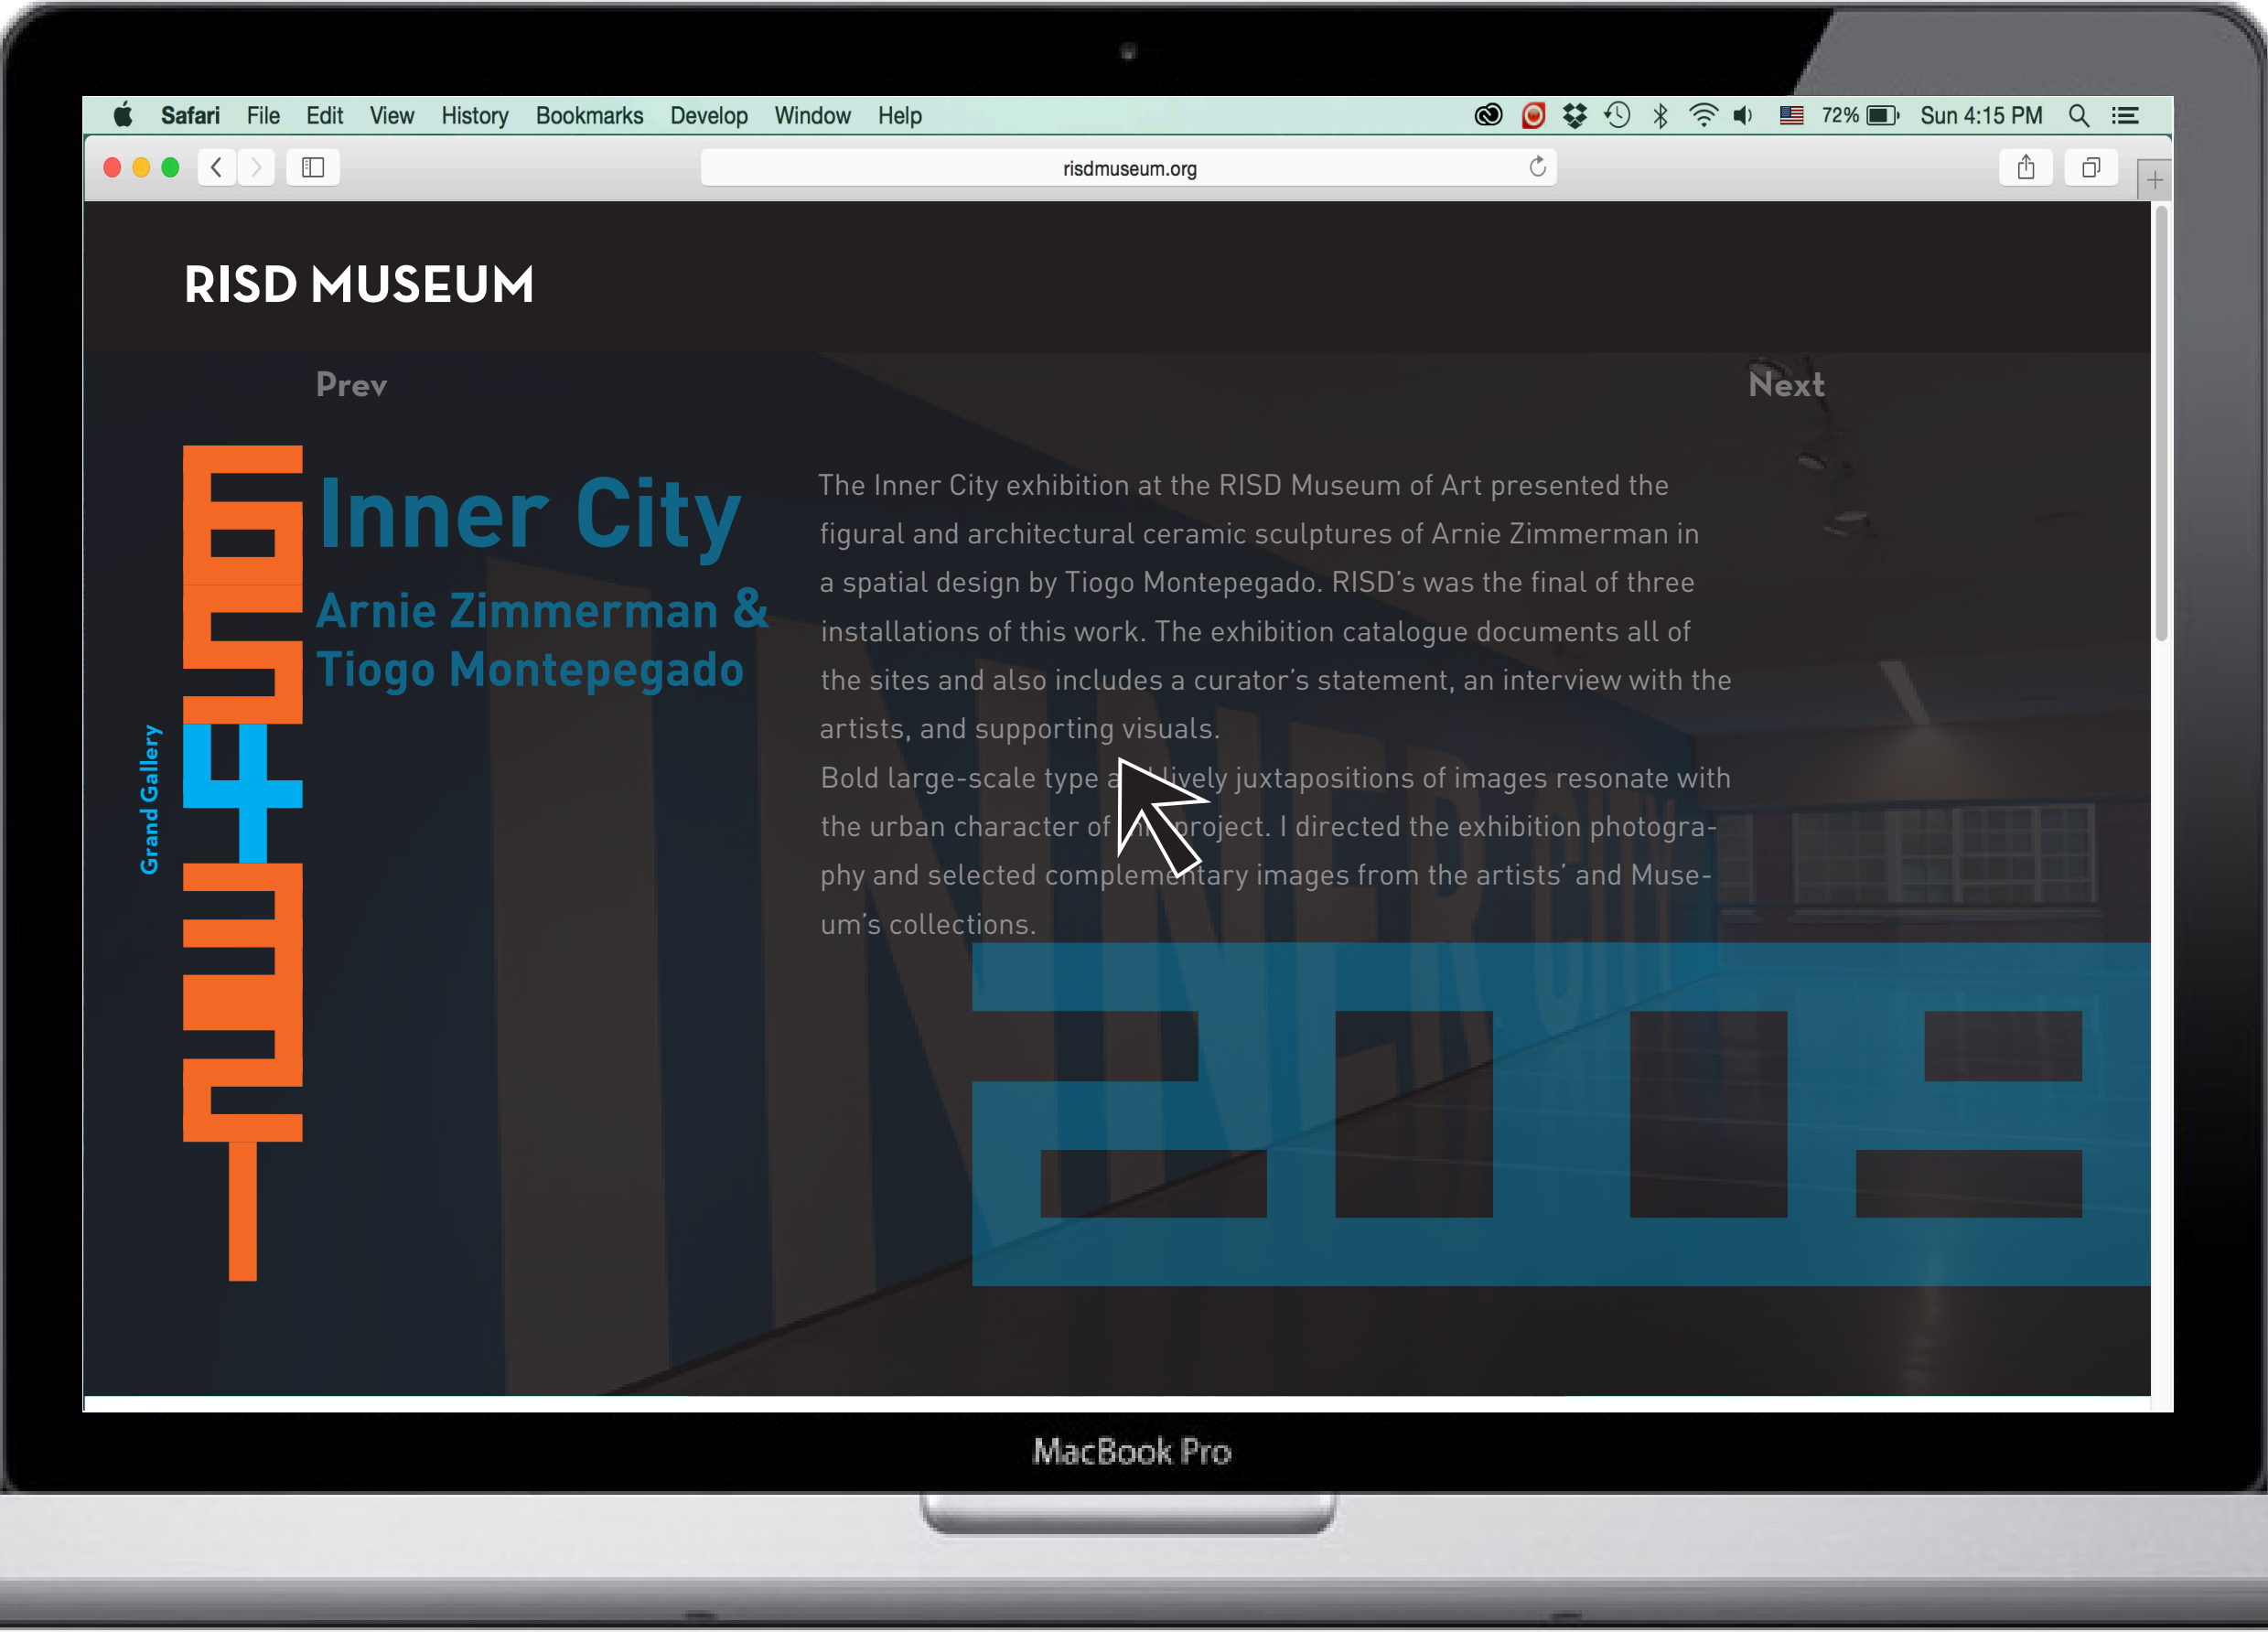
Safari File Edit View History Bookmarks Develop Window Help

72% Sun 4:15 PM

risdmuseum.org

RISD MUSEUM

Prev

Next

Inner City

Arnie Zimmerman & Tiogo Montepegado

Grand Gallery

The Inner City exhibition at the RISD Museum of Art presented the figural and architectural ceramic sculptures of Arnie Zimmerman in a spatial design by Tiogo Montepegado. RISD's was the final of three installations of this work. The exhibition catalogue documents all of the sites and also includes a curator's statement, an interview with the artists, and supporting visuals.

Bold large-scale type a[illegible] lively juxtapositions of images resonate with the urban character of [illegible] project. I directed the exhibition photography and selected complementary images from the artists' and Museum's collections.

MacBook Pro